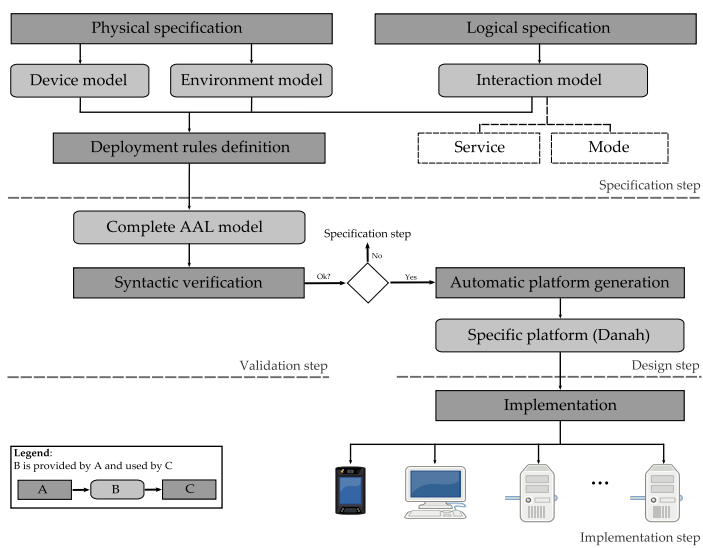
Physical specification

Logical specification

Device model

Environment model

Interaction model

Deployment rules definition

Service

Mode

Specification step

Complete AAL model

Specification step

No

Syntactic verification

Ok?

Yes

Automatic platform generation

Specific platform (Danah)

Validation step

Design step

Implementation

Legend:
B is provided by A and used by C

A

B

C

...

Implementation step